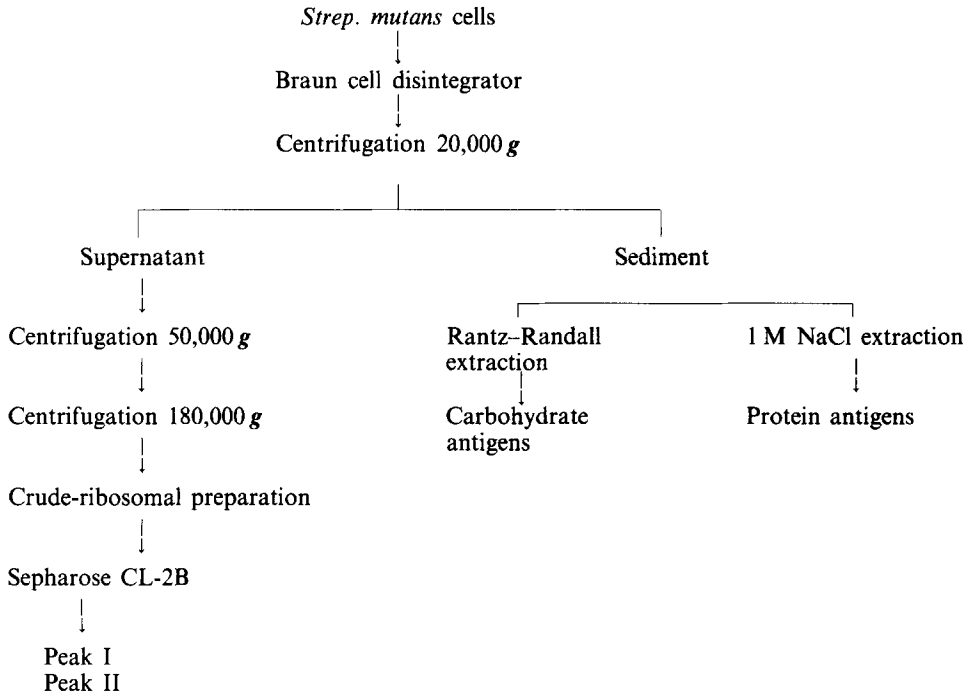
Strep. mutans cells

Braun cell disintegrator

Centrifugation 20,000 g

Supernatant

Centrifugation 50,000 g

Centrifugation 180,000 g

Crude-ribosomal preparation

Sepharose CL-2B

Peak I
Peak II

Sediment

Rantz–Randall extraction

Carbohydrate antigens

1 M NaCl extraction

Protein antigens